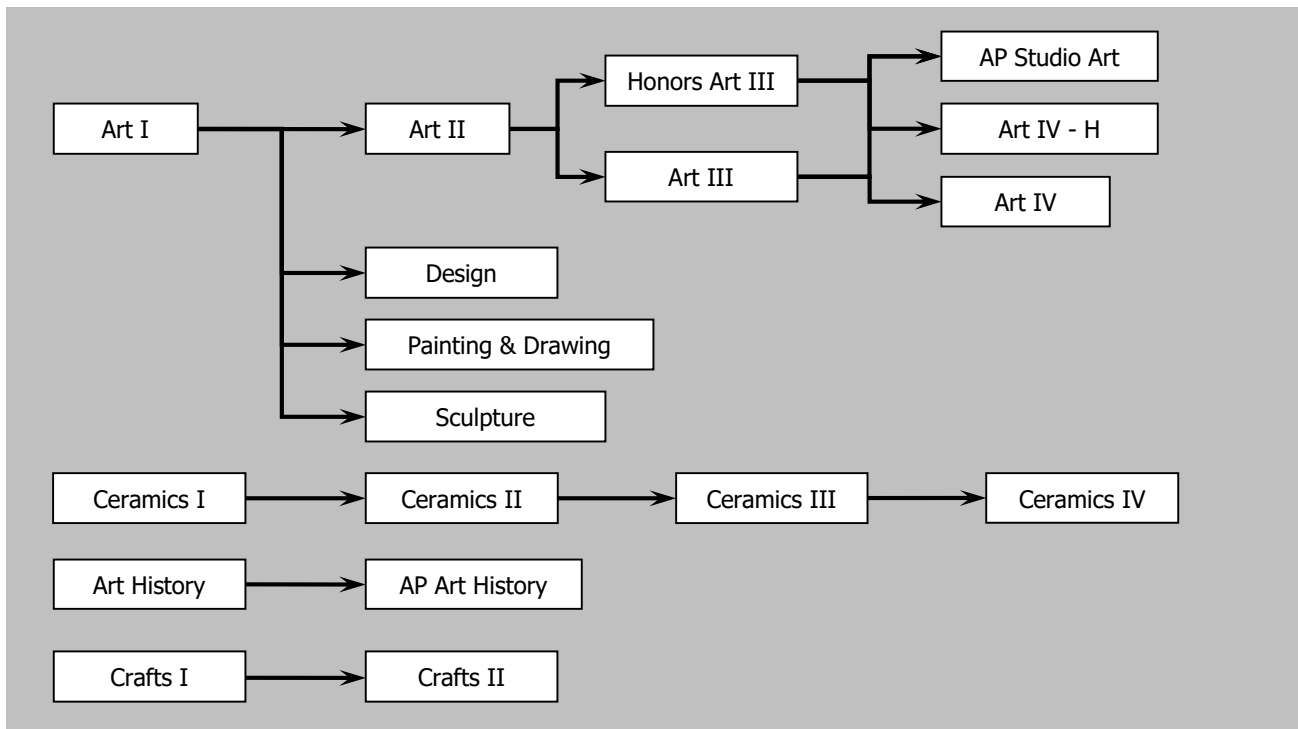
Art I

Art II

Honors Art III

Art III

AP Studio Art

Art IV - H

Art IV

Design

Painting & Drawing

Sculpture

Ceramics I

Ceramics II

Ceramics III

Ceramics IV

Art History

AP Art History

Crafts I

Crafts II